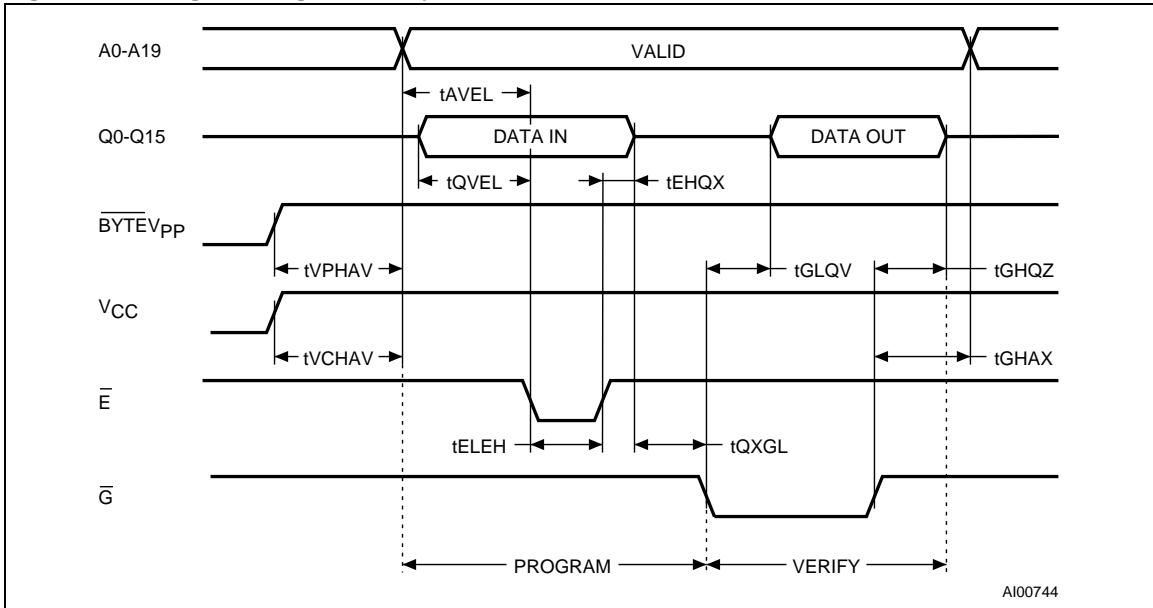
A0-A19

VALID

tAVEL

Q0-Q15

DATA IN

DATA OUT

tQVEL

tEHQX

$\overline{BYTE}V_{PP}$

tVPHAV

tGLQV

tGHQZ

$V_{CC}$

tVCHAV

tGHAX

$\overline{E}$

tELEH

tQXGL

$\overline{G}$

PROGRAM

VERIFY

AI00744